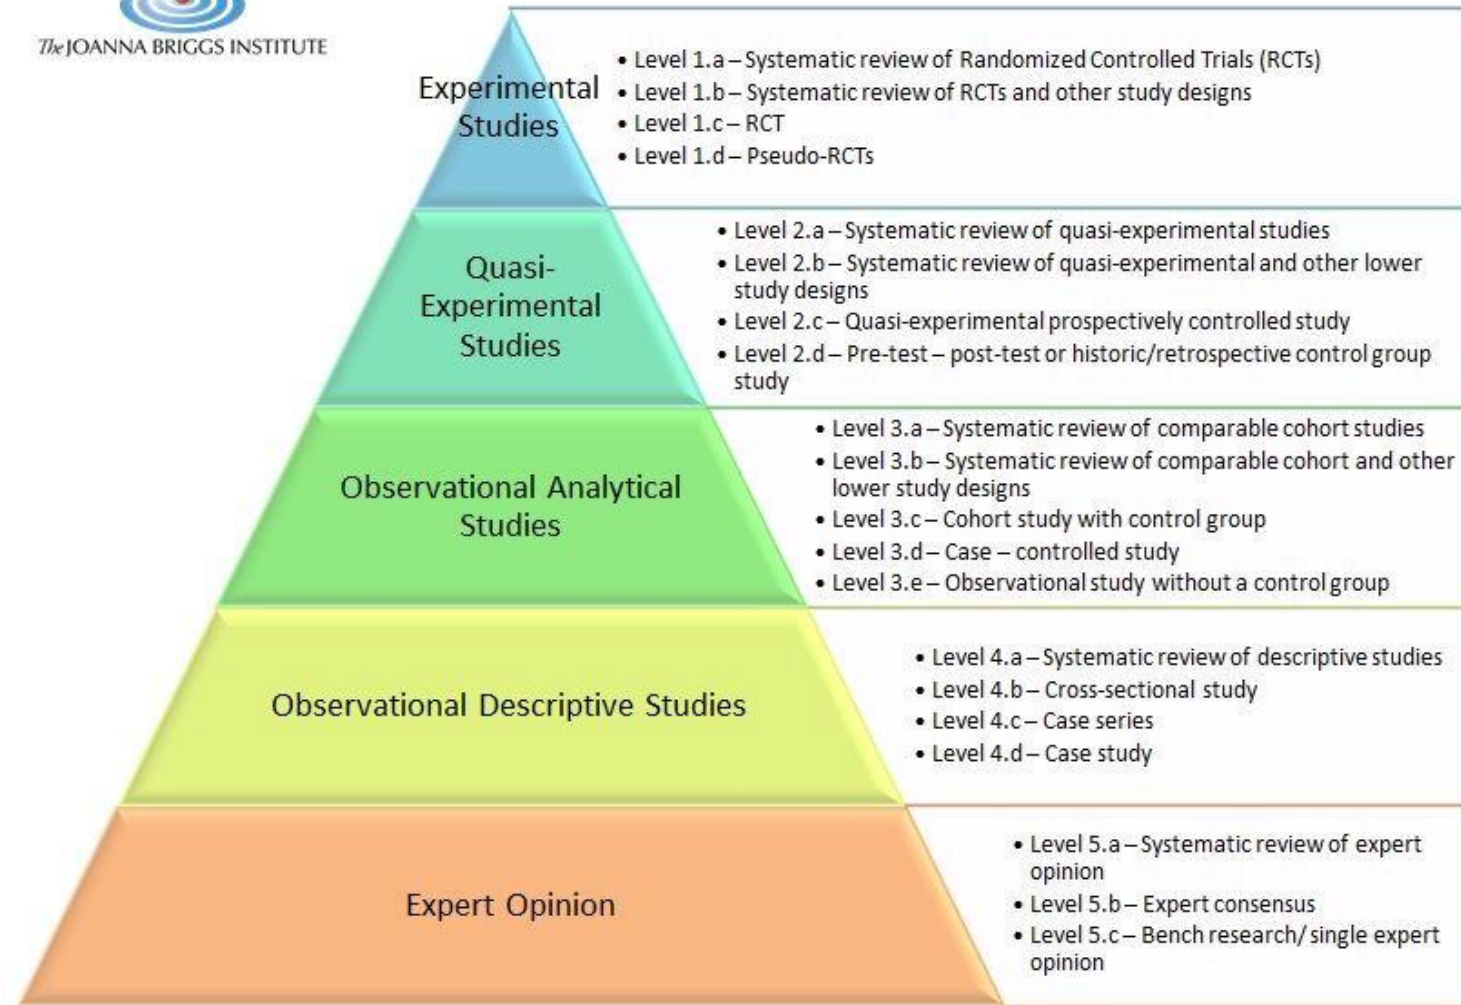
The JOANNA BRIGGS INSTITUTE

Experimental Studies

• Level 1.a – Systematic review of Randomized Controlled Trials (RCTs)
• Level 1.b – Systematic review of RCTs and other study designs
• Level 1.c – RCT
• Level 1.d – Pseudo-RCTs

Quasi-Experimental Studies

• Level 2.a – Systematic review of quasi-experimental studies
• Level 2.b – Systematic review of quasi-experimental and other lower study designs
• Level 2.c – Quasi-experimental prospectively controlled study
• Level 2.d – Pre-test – post-test or historic/retrospective control group study

Observational Analytical Studies

• Level 3.a – Systematic review of comparable cohort studies
• Level 3.b – Systematic review of comparable cohort and other lower study designs
• Level 3.c – Cohort study with control group
• Level 3.d – Case – controlled study
• Level 3.e – Observational study without a control group

Observational Descriptive Studies

• Level 4.a – Systematic review of descriptive studies
• Level 4.b – Cross-sectional study
• Level 4.c – Case series
• Level 4.d – Case study

Expert Opinion

• Level 5.a – Systematic review of expert opinion
• Level 5.b – Expert consensus
• Level 5.c – Bench research/ single expert opinion